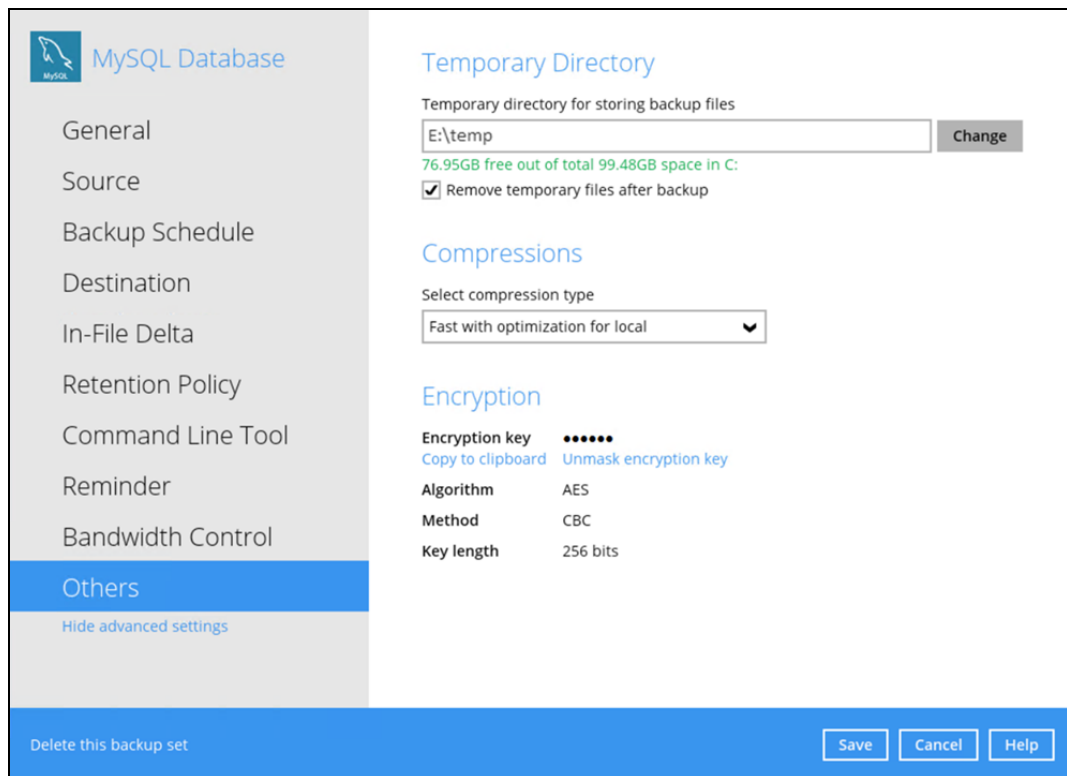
MySQL
MySQL Database

General
Source
Backup Schedule
Destination
In-File Delta
Retention Policy
Command Line Tool
Reminder
Bandwidth Control
Others
Hide advanced settings

Temporary Directory
Temporary directory for storing backup files
E:\temp
Change
76.95GB free out of total 99.48GB space in C:
Remove temporary files after backup

Compressions
Select compression type
Fast with optimization for local

Encryption
Encryption key ••••••
Copy to clipboard Unmask encryption key
Algorithm AES
Method CBC
Key length 256 bits

Delete this backup set
Save Cancel Help